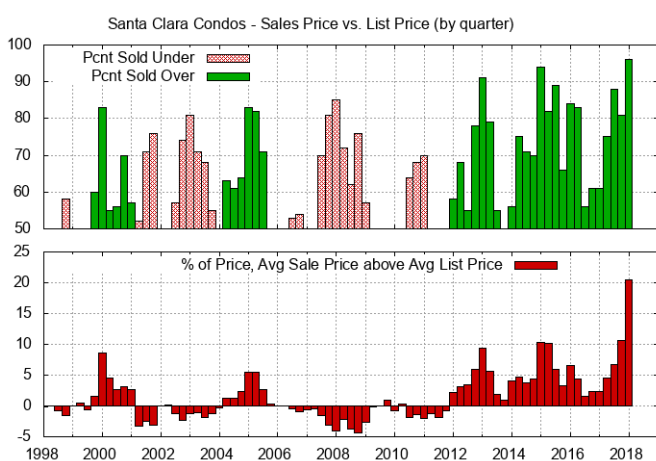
Santa Clara Condos - Sales Price vs. List Price (by quarter)

Pcnt Sold Under
Pcnt Sold Over

100
90
80
70
60
50

% of Price, Avg Sale Price above Avg List Price

25
20
15
10
5
0
-5

1998 2000 2002 2004 2006 2008 2010 2012 2014 2016 2018